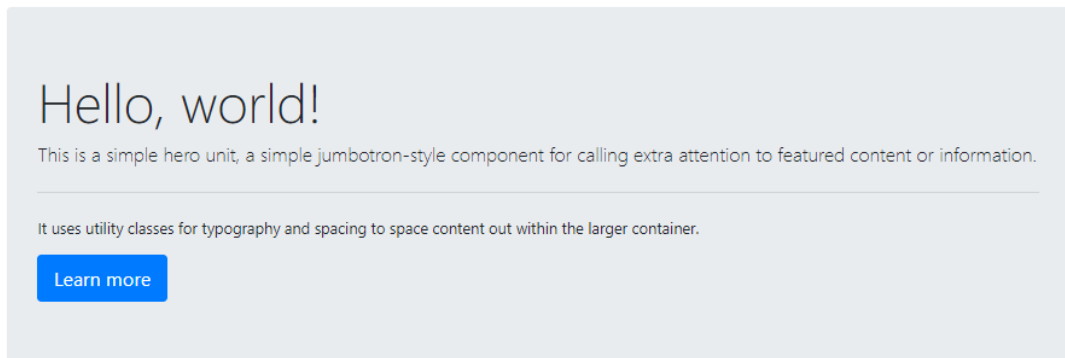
Hello, world!

This is a simple hero unit, a simple jumbotron-style component for calling extra attention to featured content or information.

It uses utility classes for typography and spacing to space content out within the larger container.

Learn more